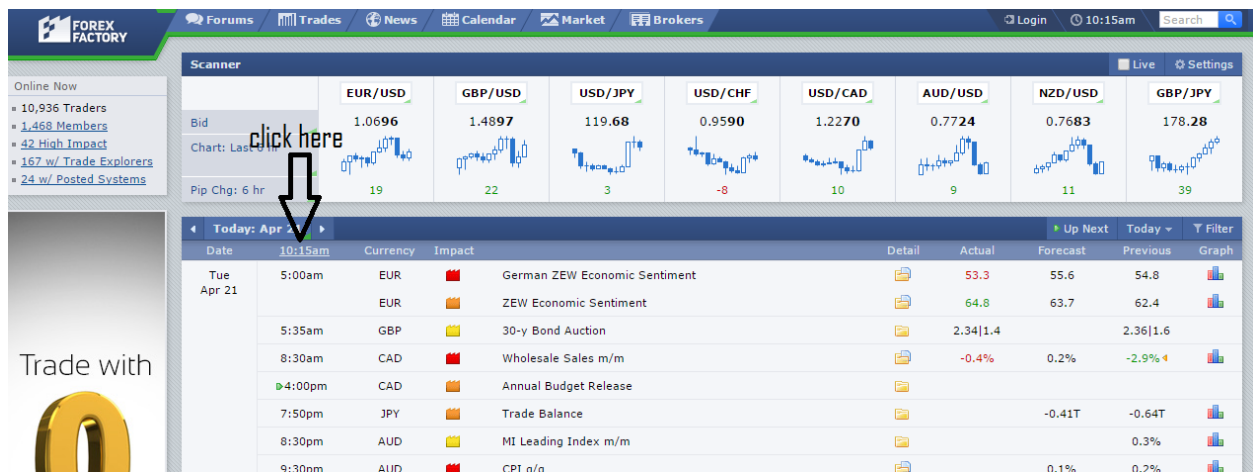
FOREX FACTORY

Forums | Trades | News | Calendar | Market | Brokers

Login | 10:15am | Search

Online Now
10,936 Traders
1,468 Members
42 High Impact
167 w/ Trade Explorers
24 w/ Posted Systems

Scanner | Live | Settings

| | EUR/USD | GBP/USD | USD/JPY | USD/CHF | USD/CAD | AUD/USD | NZD/USD | GBP/JPY |
|---|---|---|---|---|---|---|---|---|
| Bid | 1.0696 | 1.4897 | 119.68 | 0.9590 | 1.2270 | 0.7724 | 0.7683 | 178.28 |
| Chart: Last 6 hr | | | | | | | | |
| Pip Chg: 6 hr | 19 | 22 | 3 | -8 | 10 | 9 | 11 | 39 |

click here

Today: Apr 2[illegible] | Up Next | Today | Filter

| Date | 10:15am | Currency | Impact | | Detail | Actual | Forecast | Previous | Graph |
|---|---|---|---|---|---|---|---|---|---|
| Tue Apr 21 | 5:00am | EUR | | German ZEW Economic Sentiment | | 53.3 | 55.6 | 54.8 | |
| | | EUR | | ZEW Economic Sentiment | | 64.8 | 63.7 | 62.4 | |
| | 5:35am | GBP | | 30-y Bond Auction | | 2.34\|1.4 | | 2.36\|1.6 | |
| | 8:30am | CAD | | Wholesale Sales m/m | | -0.4% | 0.2% | -2.9% | |
| | 4:00pm | CAD | | Annual Budget Release | | | | | |
| | 7:50pm | JPY | | Trade Balance | | | -0.41T | -0.64T | |
| | 8:30pm | AUD | | MI Leading Index m/m | | | | 0.3% | |
| | 9:30pm | AUD | | CPI q/q | | | 0.1% | 0.2% | |

Trade with
0